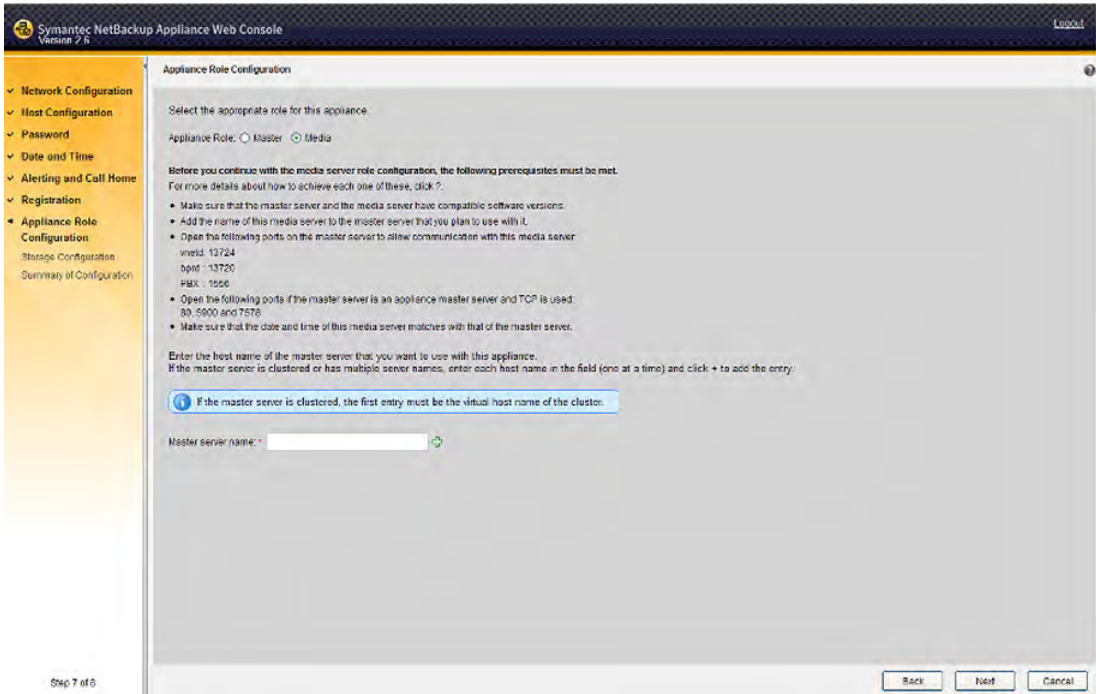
Symantec NetBackup Appliance Web Console
Version 2.6

Logout

Network Configuration
Host Configuration
Password
Date and Time
Alerting and Call Home
Registration
Appliance Role Configuration
Storage Configuration
Summary of Configuration

Step 7 of 8

Appliance Role Configuration

Select the appropriate role for this appliance.

Appliance Role: Master Media

Before you continue with the media server role configuration, the following prerequisites must be met.
For more details about how to achieve each one of these, click ?.

• Make sure that the master server and the media server have compatible software versions.
• Add the name of this media server to the master server that you plan to use with it.
• Open the following ports on the master server to allow communication with this media server:
vnetd: 13724
bprd : 13720
PBX : 1556
• Open the following ports if the master server is an appliance master server and TCP is used:
80, 5900 and 7578
• Make sure that the date and time of this media server matches with that of the master server.

Enter the host name of the master server that you want to use with this appliance.
If the master server is clustered or has multiple server names, enter each host name in the field (one at a time) and click + to add the entry.

If the master server is clustered, the first entry must be the virtual host name of the cluster.

Master server name: *

Back Next Cancel